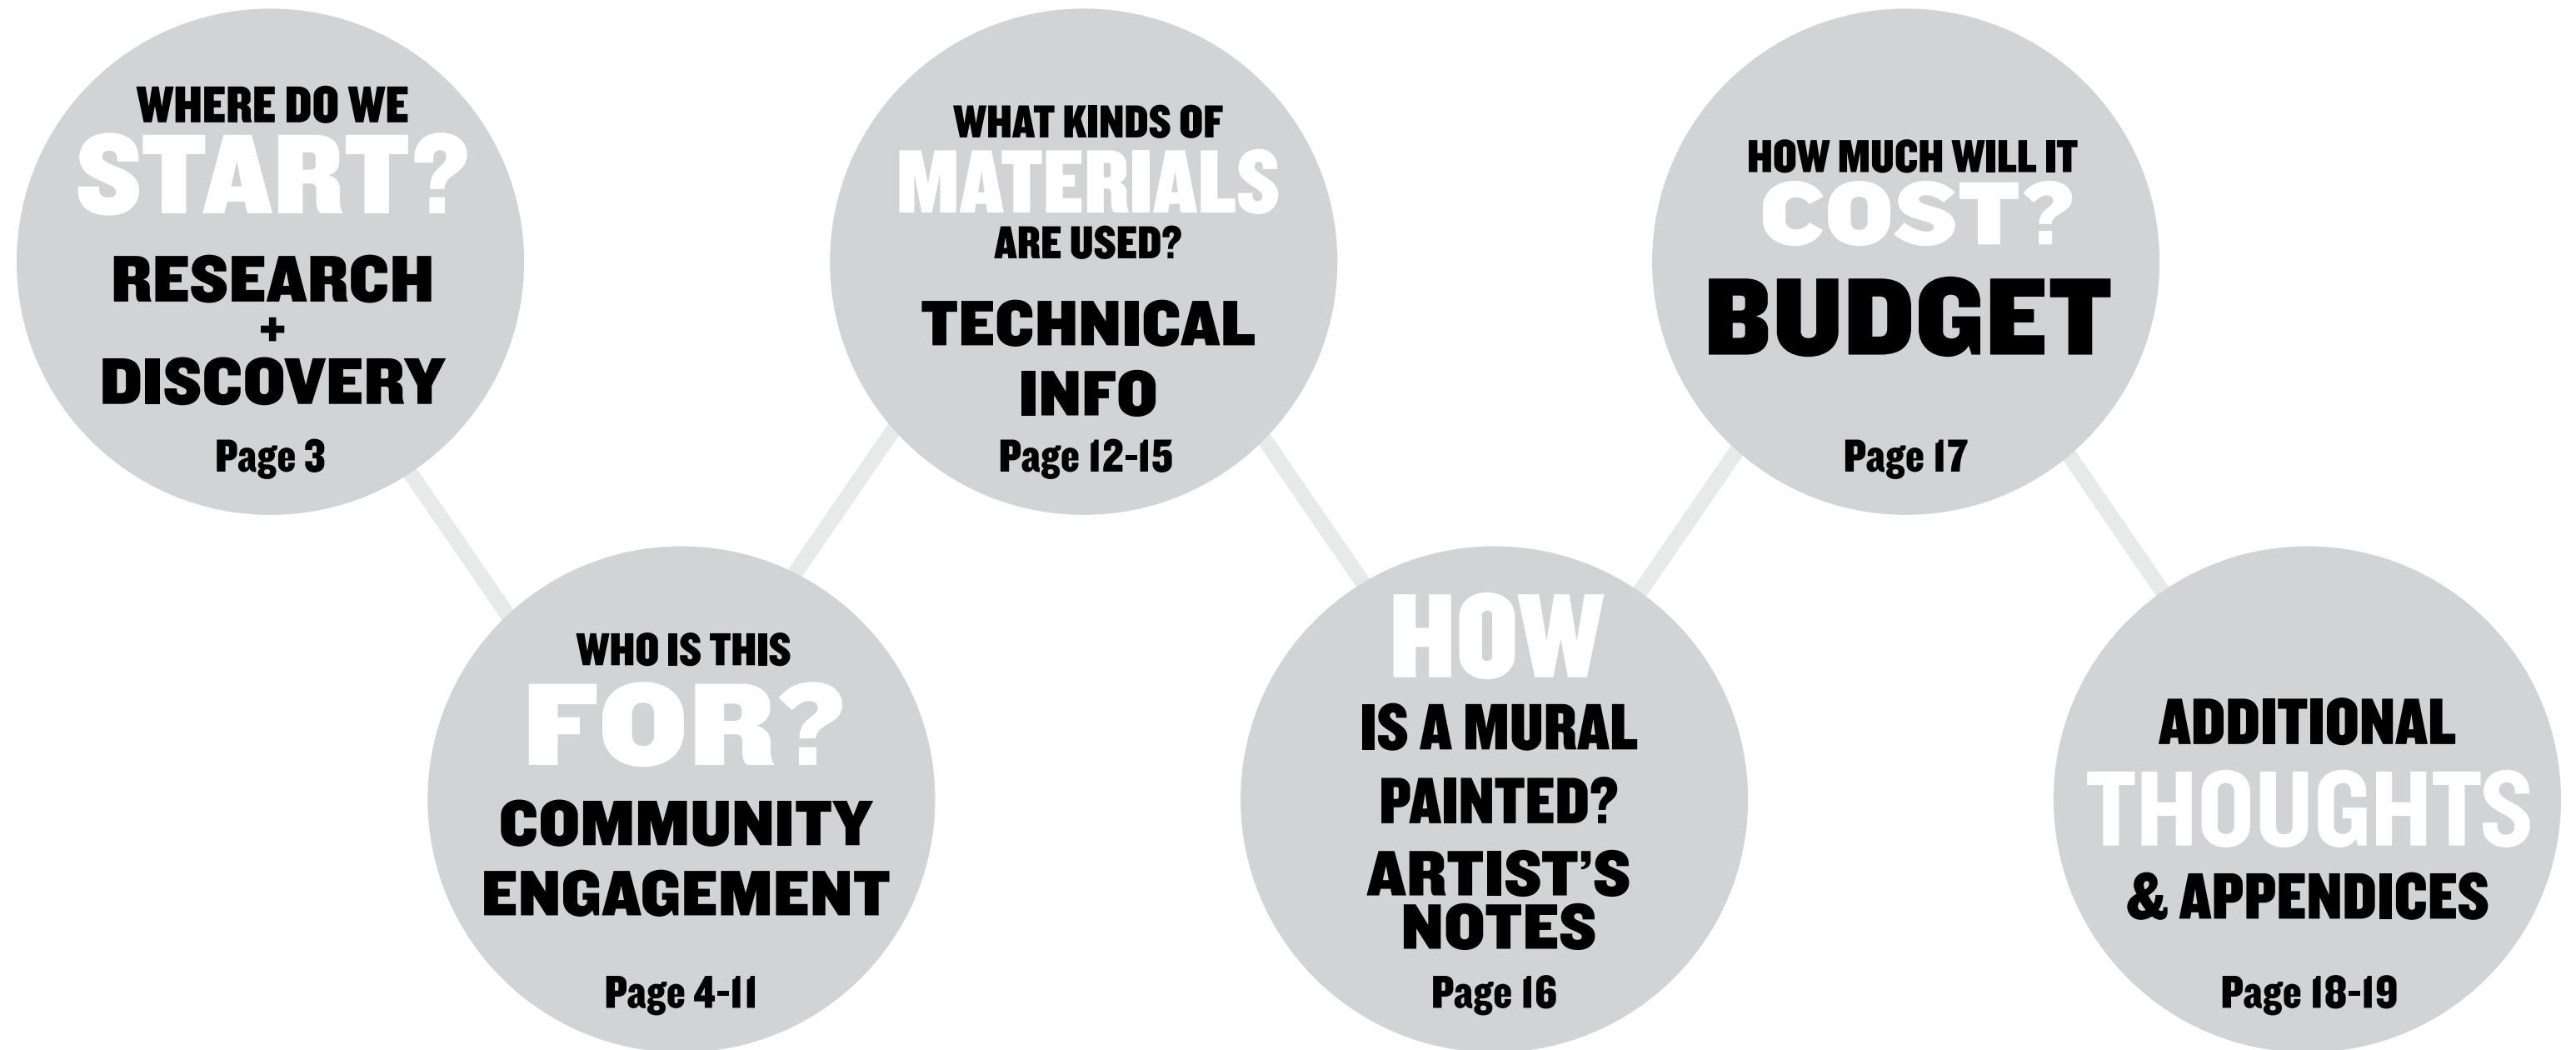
WHERE DO WE START?
RESEARCH + DISCOVERY
Page 3

WHO IS THIS FOR?
COMMUNITY ENGAGEMENT
Page 4-11

WHAT KINDS OF MATERIALS ARE USED?
TECHNICAL INFO
Page 12-15

HOW IS A MURAL PAINTED?
ARTIST'S NOTES
Page 16

HOW MUCH WILL IT COST?
BUDGET
Page 17

ADDITIONAL THOUGHTS & APPENDICES
Page 18-19